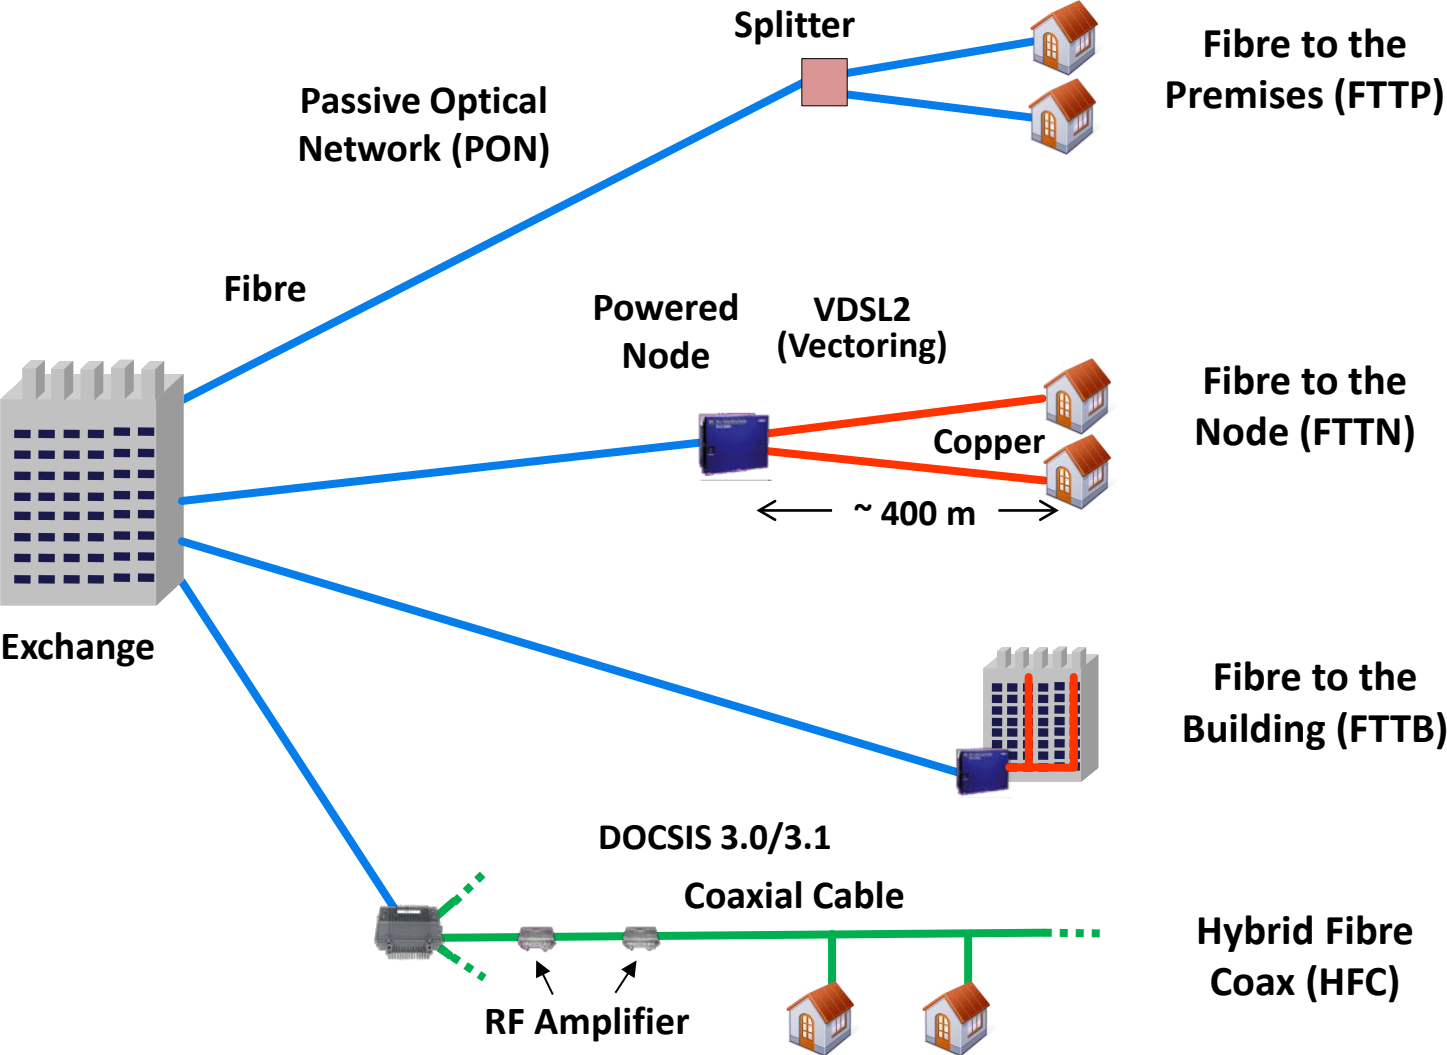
Splitter

Fibre to the Premises (FTTP)

Passive Optical Network (PON)

Fibre

Powered Node

VDSL2 (Vectoring)

Fibre to the Node (FTTN)

Copper

~ 400 m

Exchange

Fibre to the Building (FTTB)

DOCSIS 3.0/3.1

Coaxial Cable

Hybrid Fibre Coax (HFC)

RF Amplifier